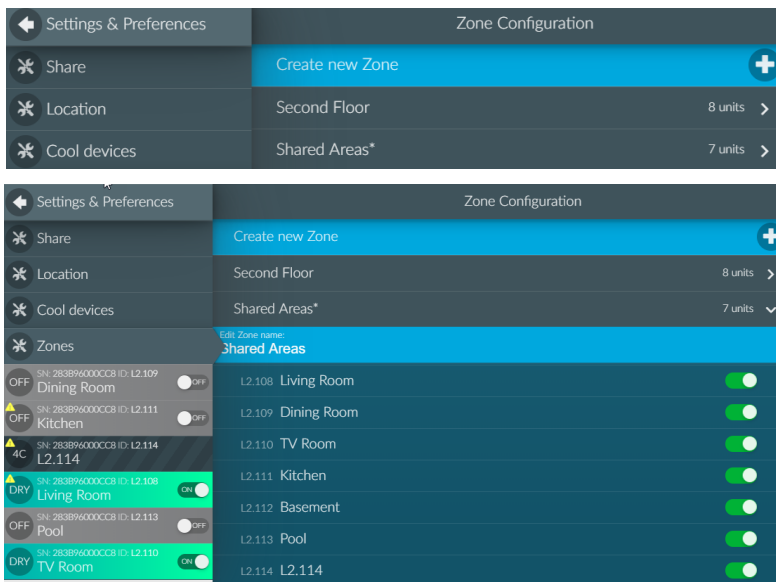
Settings & Preferences

Share

Location

Cool devices

Zone Configuration

Create new Zone

Second Floor 8 units

Shared Areas* 7 units

Settings & Preferences

Share

Location

Cool devices

Zones

OFF SN: 283B96000CC8 ID: L2.109 Dining Room OFF

OFF SN: 283B96000CC8 ID: L2.111 Kitchen OFF

4C SN: 283B96000CC8 ID: L2.114 L2.114

DRY SN: 283B96000CC8 ID: L2.108 Living Room ON

OFF SN: 283B96000CC8 ID: L2.113 Pool OFF

DRY SN: 283B96000CC8 ID: L2.110 TV Room ON

Zone Configuration

Create new Zone

Second Floor 8 units

Shared Areas* 7 units

Edit Zone name:
Shared Areas

L2.108 Living Room

L2.109 Dining Room

L2.110 TV Room

L2.111 Kitchen

L2.112 Basement

L2.113 Pool

L2.114 L2.114